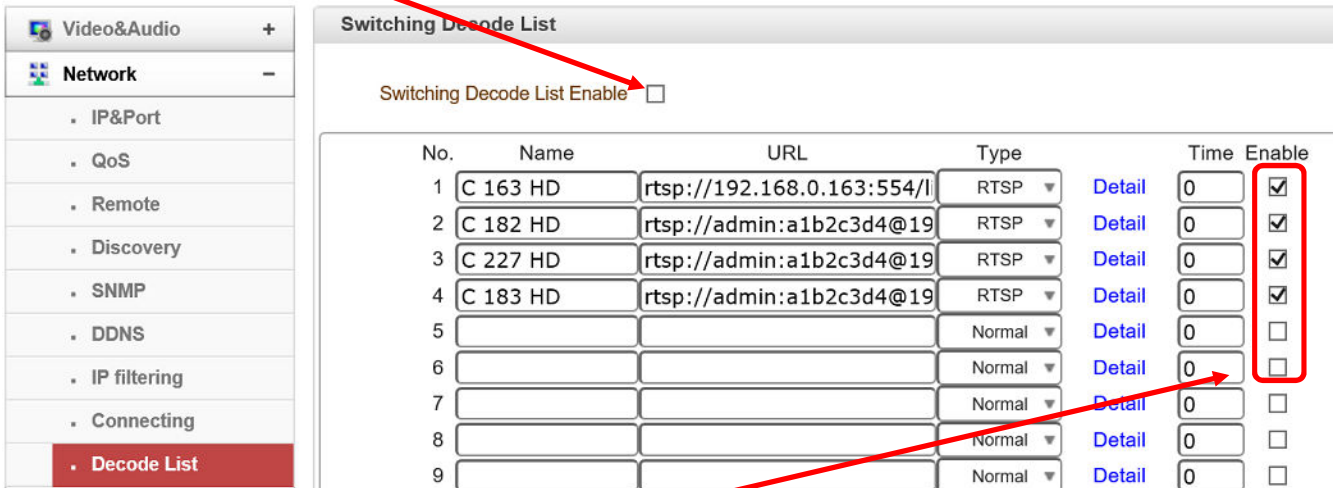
Video&Audio +
Network −
IP&Port
QoS
Remote
Discovery
SNMP
DDNS
IP filtering
Connecting
Decode List

Switching Decode List

Switching Decode List Enable ☐

| No. | Name | URL | Type | | Time | Enable |
|---|---|---|---|---|---|---|
| 1 | C 163 HD | rtsp://192.168.0.163:554/l | RTSP | Detail | 0 | ☑ |
| 2 | C 182 HD | rtsp://admin:a1b2c3d4@19 | RTSP | Detail | 0 | ☑ |
| 3 | C 227 HD | rtsp://admin:a1b2c3d4@19 | RTSP | Detail | 0 | ☑ |
| 4 | C 183 HD | rtsp://admin:a1b2c3d4@19 | RTSP | Detail | 0 | ☑ |
| 5 | | | Normal | Detail | 0 | ☐ |
| 6 | | | Normal | Detail | 0 | ☐ |
| 7 | | | Normal | Detail | 0 | ☐ |
| 8 | | | Normal | Detail | 0 | ☐ |
| 9 | | | Normal | Detail | 0 | ☐ |